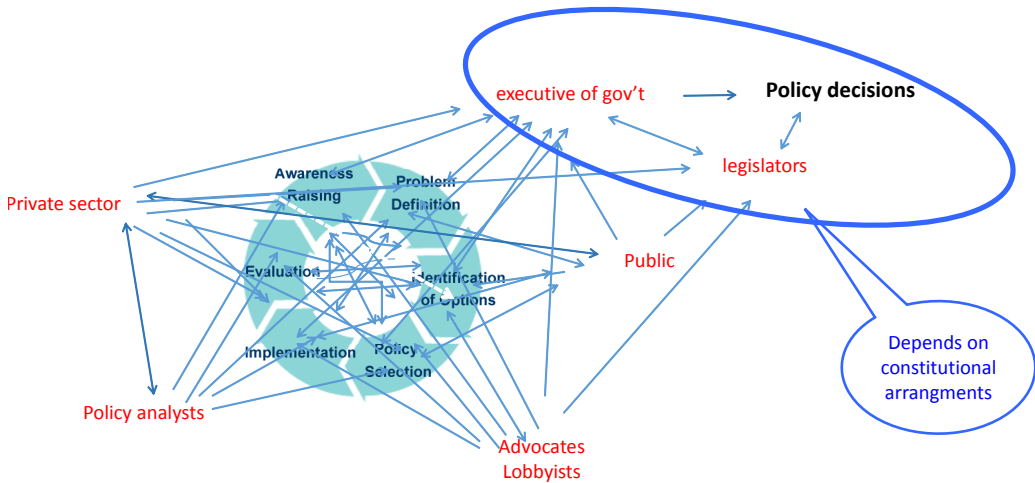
executive of gov't

Policy decisions

legislators

Awareness Raising

Problem Definition

Private sector

Evaluation

Identification of Options

Public

Implementation

Policy Selection

Depends on constitutional arrangments

Policy analysts

Advocates Lobbyists